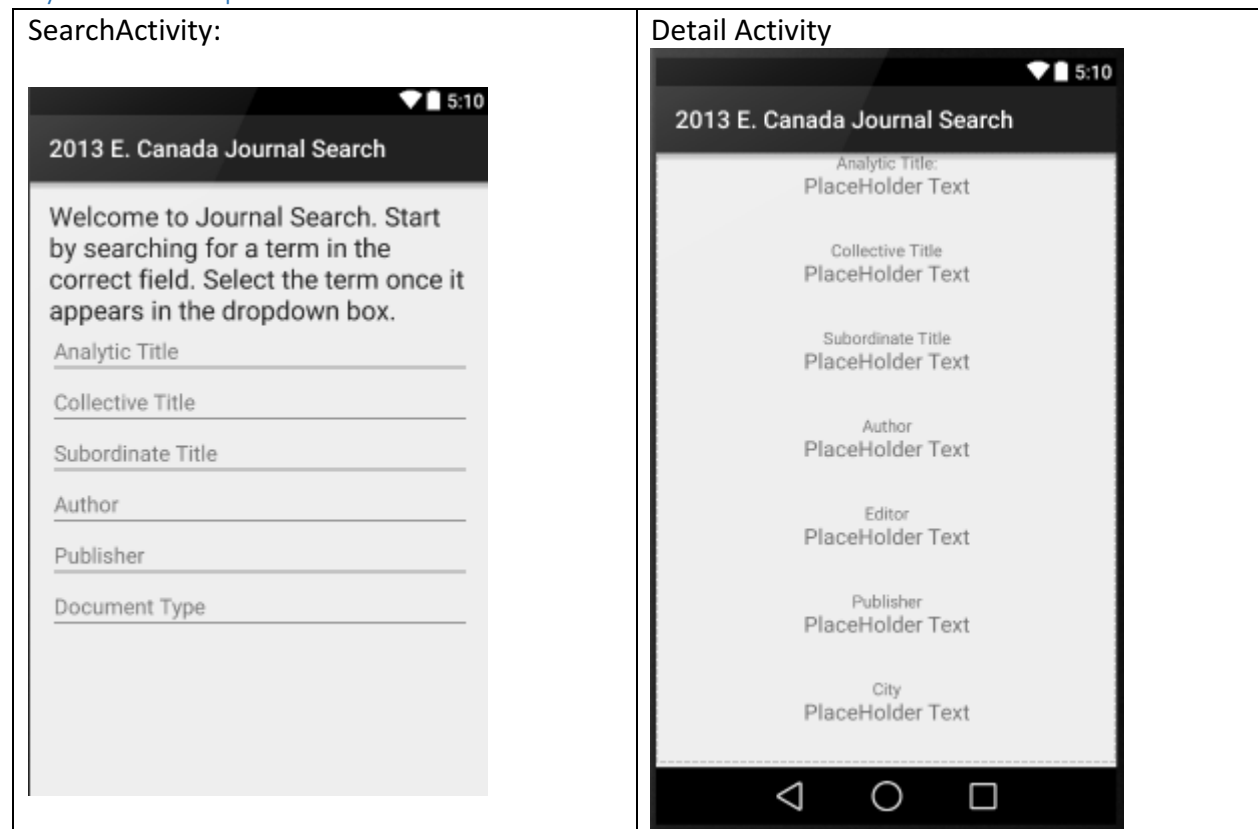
| SearchActivity: | Detail Activity |
|---|---|
| 5:10<br>2013 E. Canada Journal Search<br>Welcome to Journal Search. Start by searching for a term in the correct field. Select the term once it appears in the dropdown box.<br>Analytic Title<br>Collective Title<br>Subordinate Title<br>Author<br>Publisher<br>Document Type | 5:10<br>2013 E. Canada Journal Search<br>Analytic Title:<br>PlaceHolder Text<br>Collective Title<br>PlaceHolder Text<br>Subordinate Title<br>PlaceHolder Text<br>Author<br>PlaceHolder Text<br>Editor<br>PlaceHolder Text<br>Publisher<br>PlaceHolder Text<br>City<br>PlaceHolder Text |